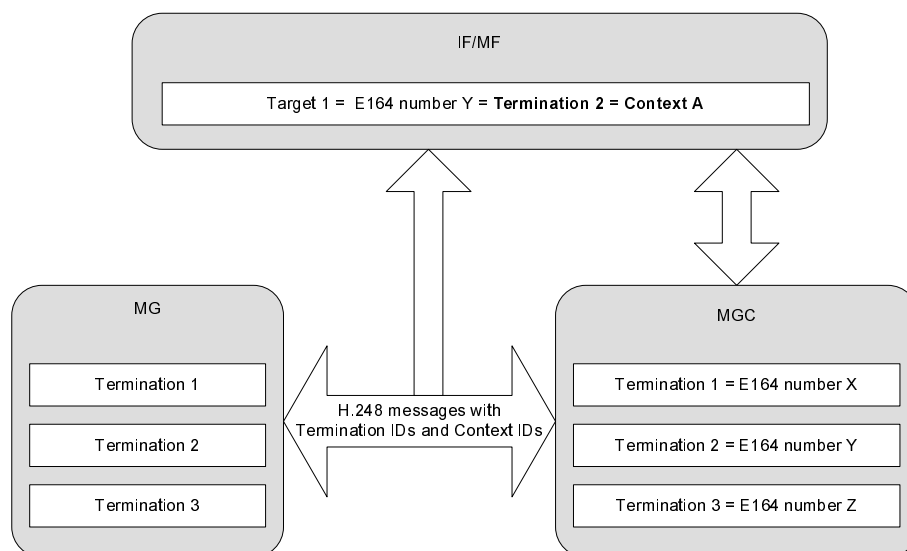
IF/MF

Target 1 = E164 number Y = **Termination 2** = **Context A**

MG

Termination 1

Termination 2

Termination 3

H.248 messages with Termination IDs and Context IDs

MGC

Termination 1 = E164 number X

Termination 2 = E164 number Y

Termination 3 = E164 number Z